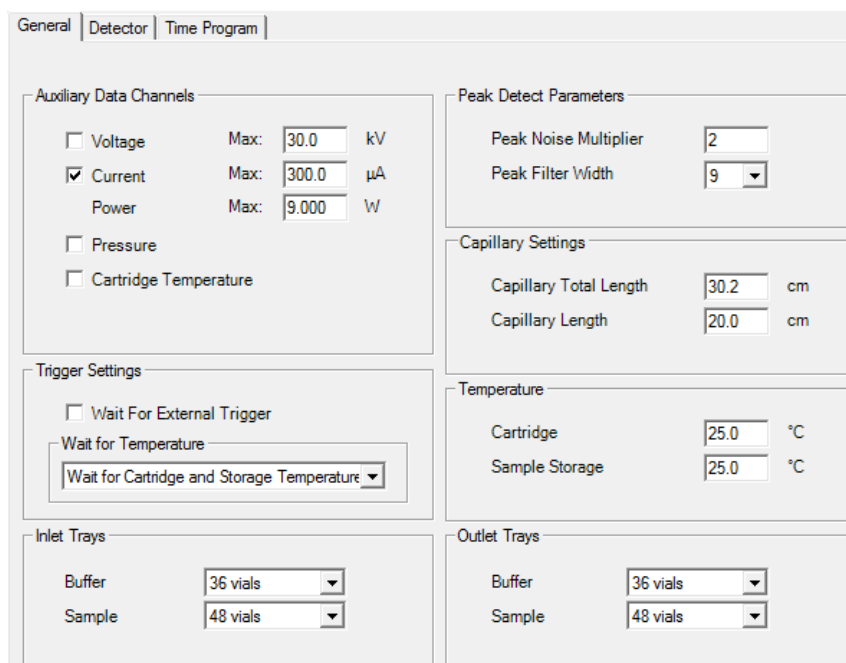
General | Detector | Time Program

Auxiliary Data Channels

☐ Voltage Max: 30.0 kV
☑ Current Max: 300.0 µA
Power Max: 9.000 W
☐ Pressure
☐ Cartridge Temperature

Trigger Settings

☐ Wait For External Trigger

Wait for Temperature

Wait for Cartridge and Storage Temperature

Inlet Trays

Buffer 36 vials
Sample 48 vials

Peak Detect Parameters

Peak Noise Multiplier 2
Peak Filter Width 9

Capillary Settings

Capillary Total Length 30.2 cm
Capillary Length 20.0 cm

Temperature

Cartridge 25.0 °C
Sample Storage 25.0 °C

Outlet Trays

Buffer 36 vials
Sample 48 vials